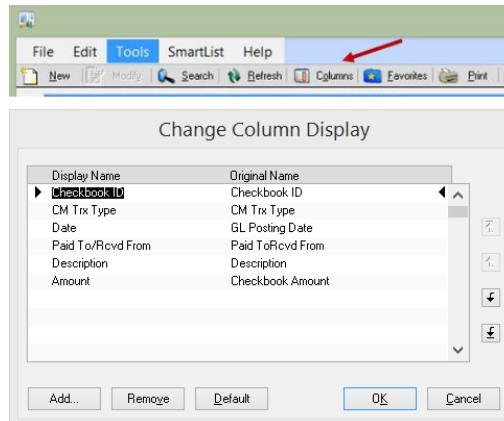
File Edit Tools SmartList Help

New Modify Search Refresh Columns Favorites Print

Change Column Display

| Display Name | Original Name |
|---|---|
| Checkbook ID | Checkbook ID |
| CM Trx Type | CM Trx Type |
| Date | GL Posting Date |
| Paid To/Rcvd From | Paid ToRcvd From |
| Description | Description |
| Amount | Checkbook Amount |

Add... Remove Default OK Cancel